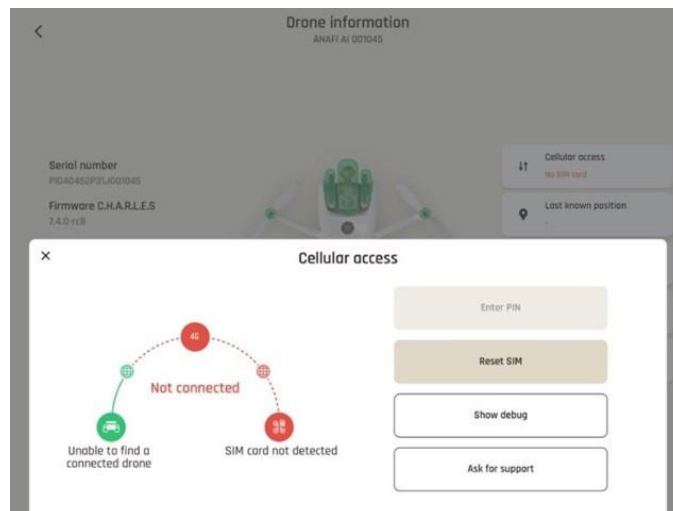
<

Drone information
ANAFI Ai 001045

Serial number
PI040452P31J001045

Firmware C.H.A.R.L.E.S
7.4.0-rc8

Cellular access
No SIM card

Last known position
-

×

Cellular access

4G

Not connected

Unable to find a connected drone

SIM card not detected

Enter PIN

Reset SIM

Show debug

Ask for support